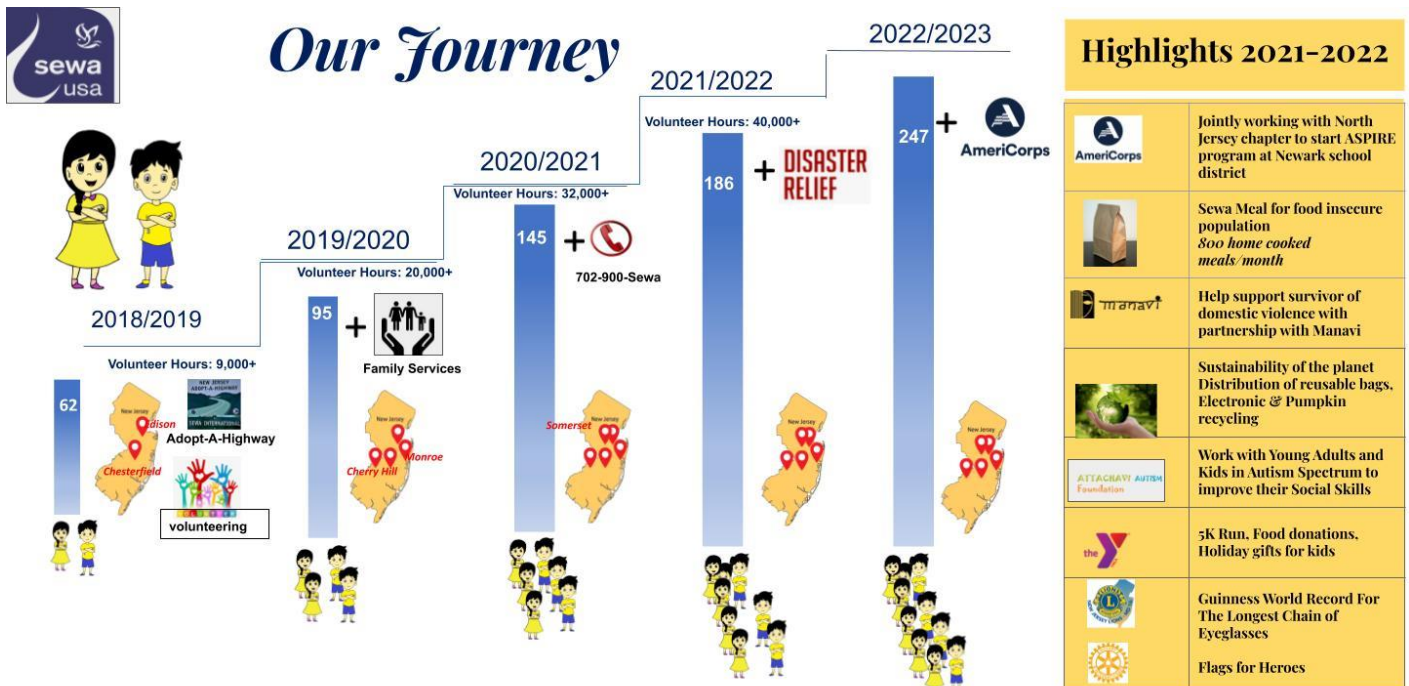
sewa usa

Our Journey

2018/2019

Volunteer Hours: 9,000+

62

New Jersey
Edison
Chesterfield

NEW JERSEY ADOPT-A-HIGHWAY SEWA INTERNATIONAL
Adopt-A-Highway

volunteering

2019/2020

Volunteer Hours: 20,000+

95 +

Family Services

New Jersey
Cherry Hill
Monroe

2020/2021

Volunteer Hours: 32,000+

145 +

702-900-Sewa

New Jersey
Somerset

2021/2022

Volunteer Hours: 40,000+

186 +

DISASTER RELIEF

New Jersey

2022/2023

247 +

AmeriCorps

New Jersey

Highlights 2021-2022

| | |
|---|---|
| AmeriCorps | Jointly working with North Jersey chapter to start ASPIRE program at Newark school district |
| | Sewa Meal for food insecure population *800 home cooked meals/month* |
| manavi | Help support survivor of domestic violence with partnership with Manavi |
| | Sustainability of the planet Distribution of reusable bags, Electronic & Pumpkin recycling |
| ATTACHAVI AUTISM Foundation | Work with Young Adults and Kids in Autism Spectrum to improve their Social Skills |
| the Y | 5K Run, Food donations, Holiday gifts for kids |
| | Guinness World Record For The Longest Chain of Eyeglasses |
| | Flags for Heroes |